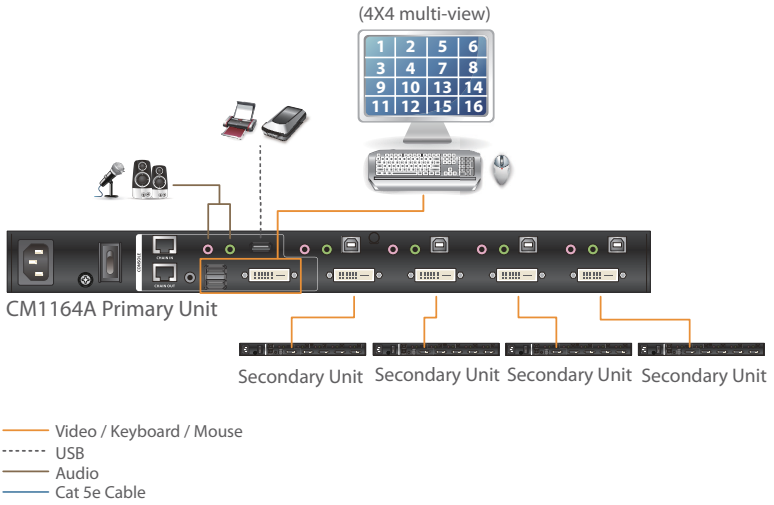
(4X4 multi-view)

| 1 | 2 | 5 | 6 |
|---|---|---|---|
| 3 | 4 | 7 | 8 |
| 9 | 10 | 13 | 14 |
| 11 | 12 | 15 | 16 |

CONSOLE
CHAIN IN
CHAIN OUT

CM1164A Primary Unit

Secondary Unit Secondary Unit Secondary Unit Secondary Unit

Video / Keyboard / Mouse
USB
Audio
Cat 5e Cable